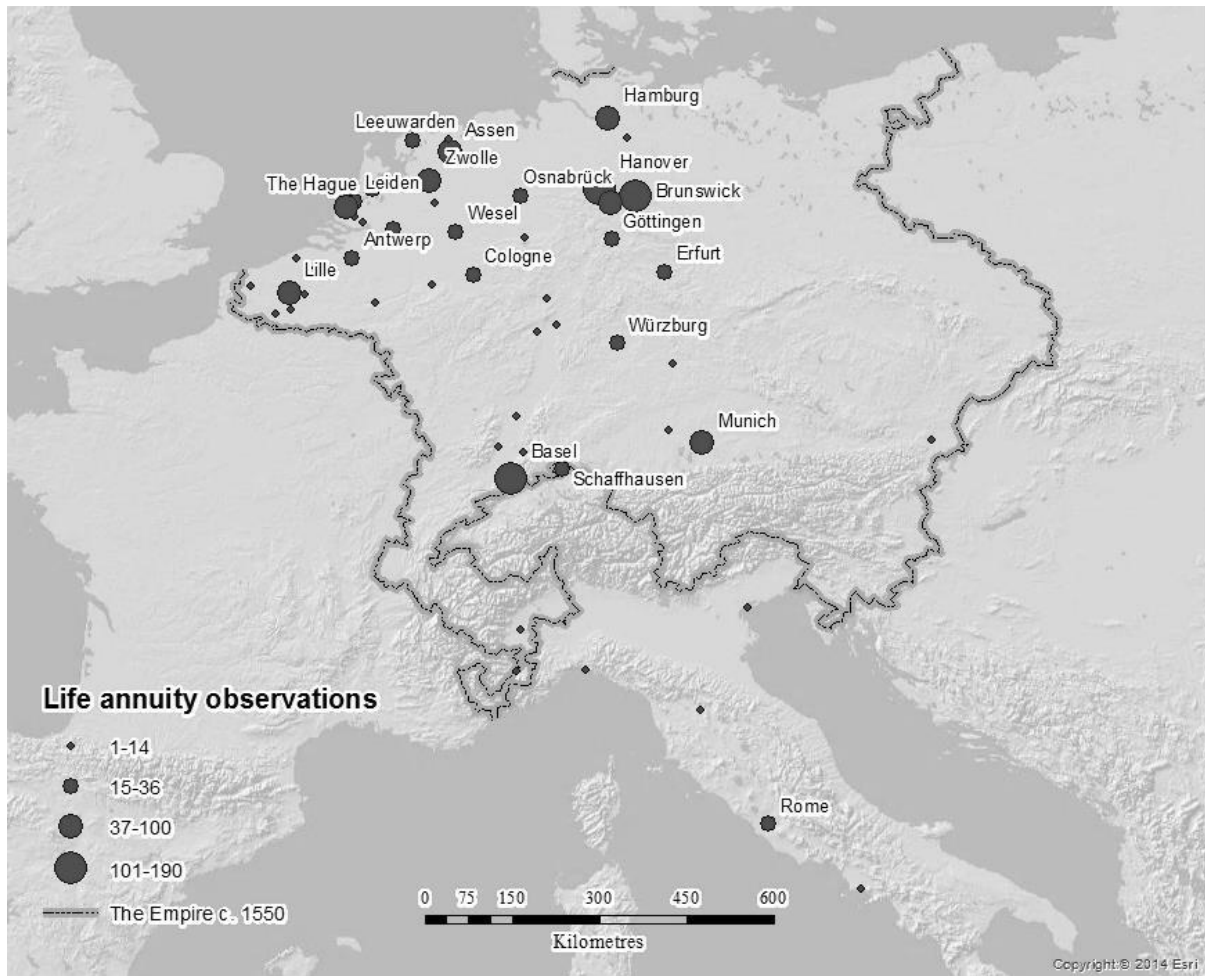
Hamburg
Leeuwarden
Assen
Zwolle
Hanover
Osnabrück
Brunswick
The Hague
Leiden
Wesel
Göttingen
Antwerp
Cologne
Erfurt
Lille
Würzburg
Munich
Basel
Schaffhausen
Rome

Life annuity observations
1-14
15-36
37-100
101-190
The Empire c. 1550

0 75 150 300 450 600
Kilometres

Copyright:© 2014 Esri